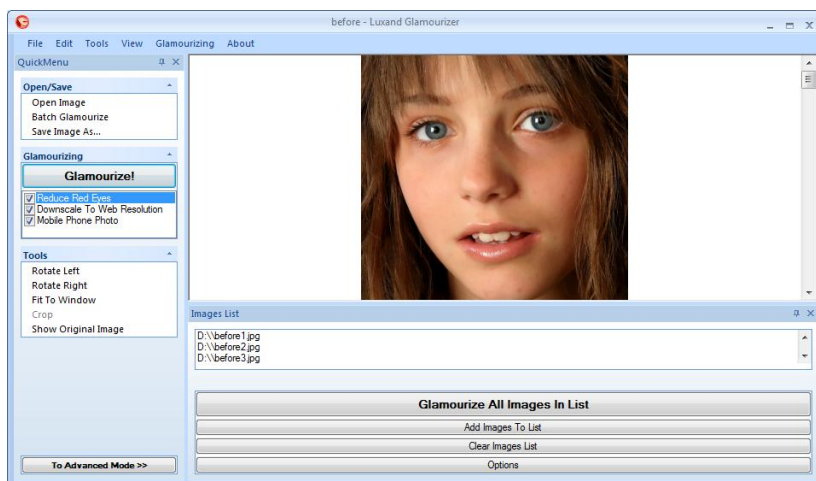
before - Luxand Glamourizer

File Edit Tools View Glamourizing About

QuickMenu

Open/Save
Open Image
Batch Glamourize
Save Image As...

Glamourizing
Glamourize!
Reduce Red Eyes
Downscale To Web Resolution
Mobile Phone Photo

Tools
Rotate Left
Rotate Right
Fit To Window
Crop
Show Original Image

To Advanced Mode >>

Images List
D:\\before1.jpg
D:\\before2.jpg
D:\\before3.jpg

Glamourize All Images In List
Add Images To List
Clear Images List
Options